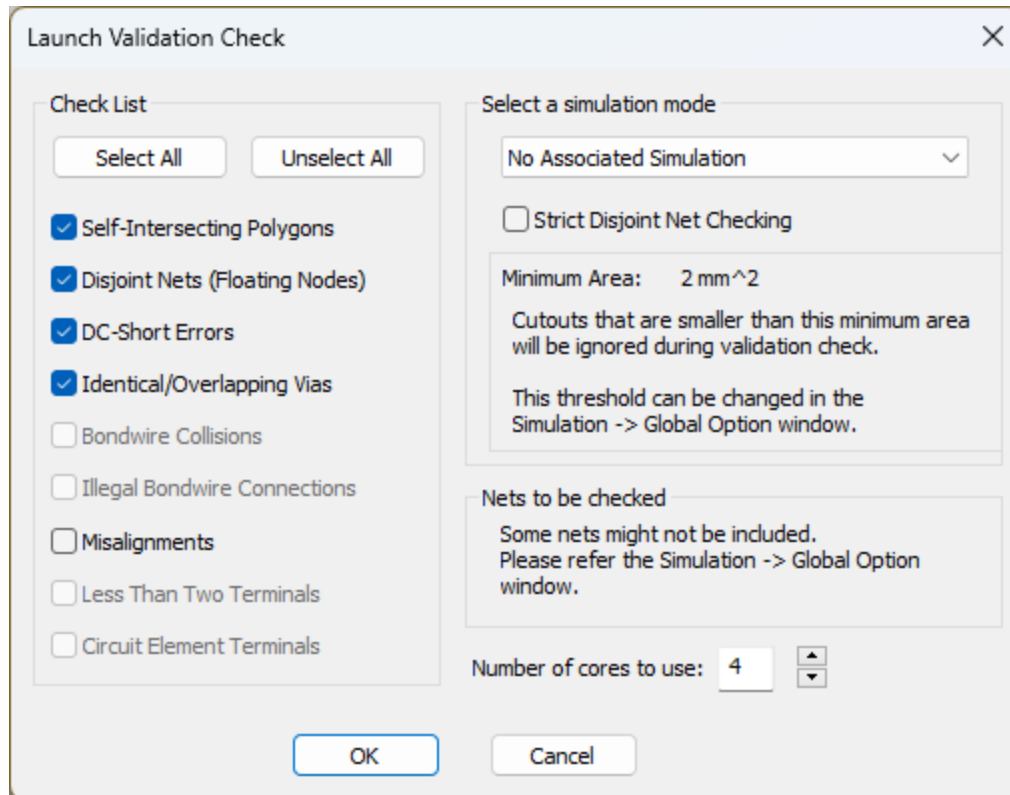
Launch Validation Check

Check List

Select All

Unselect All

Self-Intersecting Polygons

Disjoint Nets (Floating Nodes)

DC-Short Errors

Identical/Overlapping Vias

Bondwire Collisions

Illegal Bondwire Connections

Misalignments

Less Than Two Terminals

Circuit Element Terminals

Select a simulation mode

No Associated Simulation

Strict Disjoint Net Checking

Minimum Area: 2 mm^2

Cutouts that are smaller than this minimum area will be ignored during validation check.

This threshold can be changed in the Simulation -> Global Option window.

Nets to be checked

Some nets might not be included.
Please refer the Simulation -> Global Option window.

Number of cores to use: 4

OK

Cancel